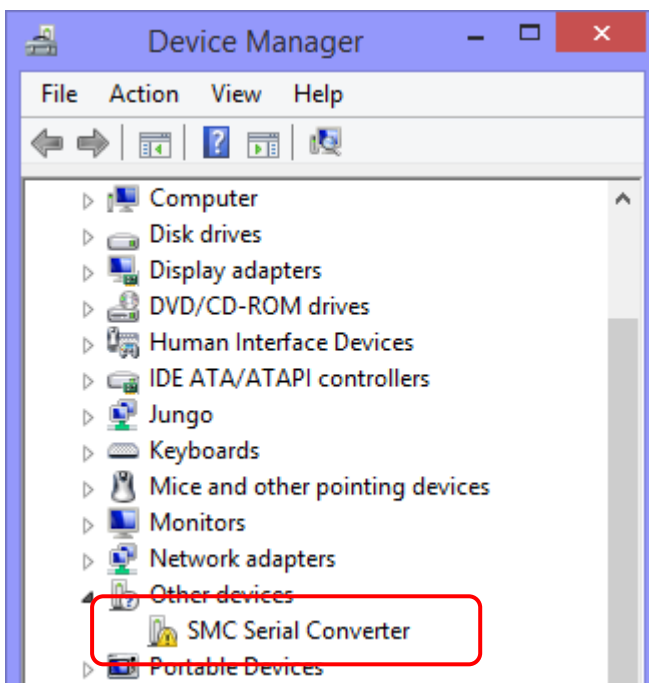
Device Manager

File Action View Help

Computer
Disk drives
Display adapters
DVD/CD-ROM drives
Human Interface Devices
IDE ATA/ATAPI controllers
Jungo
Keyboards
Mice and other pointing devices
Monitors
Network adapters
Other devices
SMC Serial Converter
Portable Devices